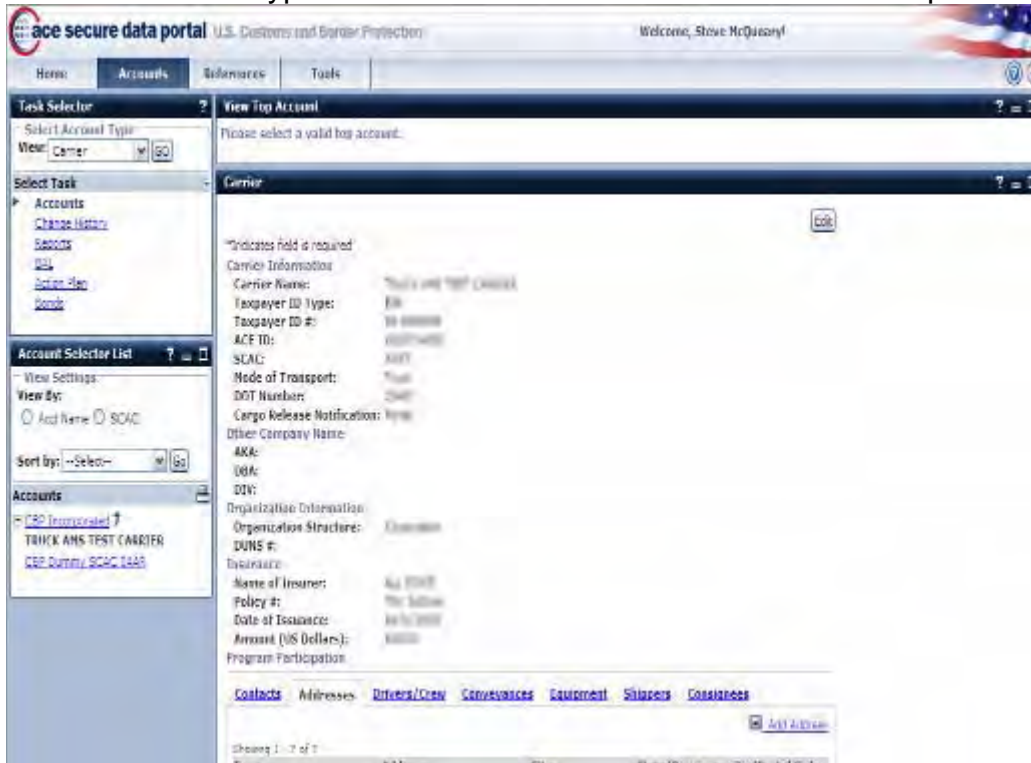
ace secure data portal U.S. Customs and Border Protection

Welcome, Steve McQueary!

Home | Accounts | References | Tools

Task Selector ?

Select Account Type

View: Carrier GO

Select Task

Accounts

Change History

Reports

DSL

Action Plan

Bonds

Account Selector List ?

View Settings

View By:

Acct Name SCAC

Sort by: --Select-- Go

Accounts

CBP Incorporated

TRUCK AMS TEST CARRIER

CBP Dummy SCAC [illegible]

View Top Account ?

Please select a valid top account.

Carrier ?

Edit

*Indicates field is required

Carrier Information

Carrier Name: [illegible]

Taxpayer ID Type: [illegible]

Taxpayer ID #: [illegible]

ACE ID: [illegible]

SCAC: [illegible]

Mode of Transport: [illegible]

DOT Number: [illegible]

Cargo Release Notification: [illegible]

Other Company Name

AKA:

DBA:

DIV:

Organization Information

Organization Structure: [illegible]

DUNS #:

Insurance

Name of Insurer: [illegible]

Policy #: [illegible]

Date of Issuance: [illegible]

Amount (US Dollars): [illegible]

Program Participation

Contacts | Addresses | Drivers/Crew | Conveyances | Equipment | Shippers | Consignees

Add Address

Showing 1 - 7 of 7